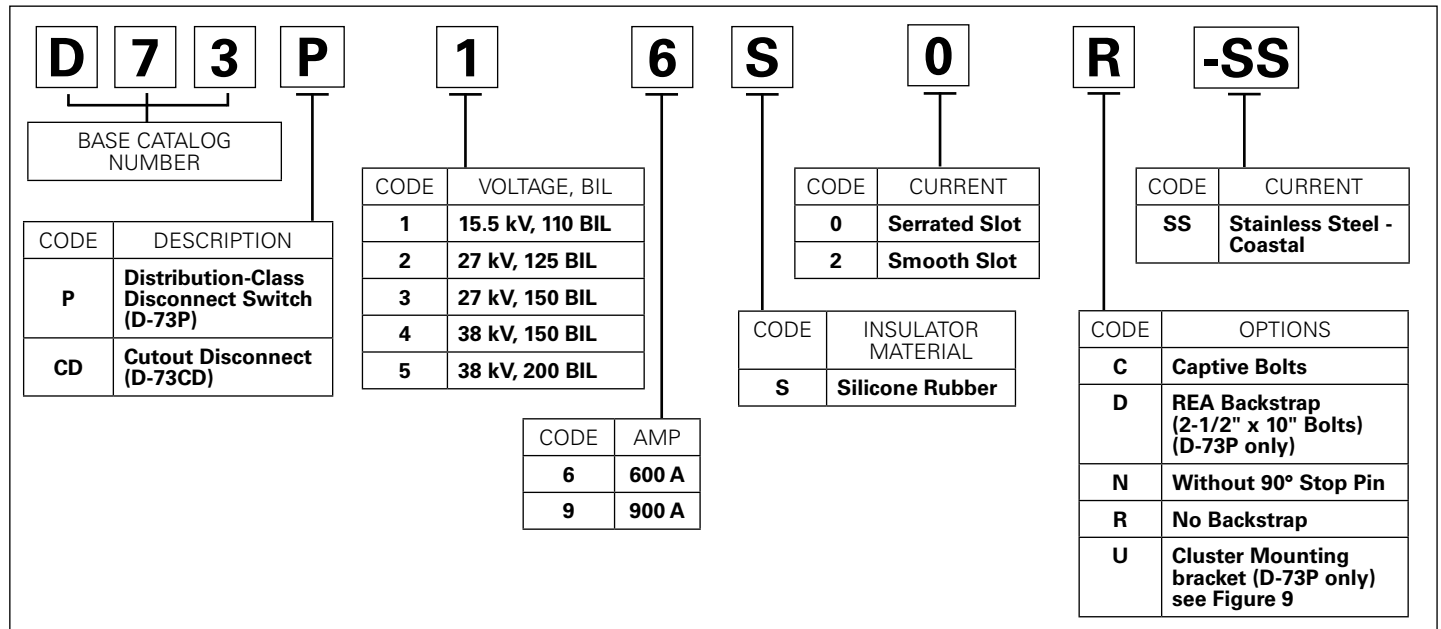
D 7 3 P 1 6 S 0 R -SS

BASE CATALOG NUMBER

| CODE | DESCRIPTION |
|---|---|
| P | Distribution-Class Disconnect Switch (D-73P) |
| CD | Cutout Disconnect (D-73CD) |

| CODE | VOLTAGE, BIL |
|---|---|
| 1 | 15.5 kV, 110 BIL |
| 2 | 27 kV, 125 BIL |
| 3 | 27 kV, 150 BIL |
| 4 | 38 kV, 150 BIL |
| 5 | 38 kV, 200 BIL |

| CODE | AMP |
|---|---|
| 6 | 600 A |
| 9 | 900 A |

| CODE | INSULATOR MATERIAL |
|---|---|
| S | Silicone Rubber |

| CODE | CURRENT |
|---|---|
| 0 | Serrated Slot |
| 2 | Smooth Slot |

| CODE | OPTIONS |
|---|---|
| C | Captive Bolts |
| D | REA Backstrap (2-1/2" x 10" Bolts) (D-73P only) |
| N | Without 90° Stop Pin |
| R | No Backstrap |
| U | Cluster Mounting bracket (D-73P only) see Figure 9 |

| CODE | CURRENT |
|---|---|
| SS | Stainless Steel - Coastal |